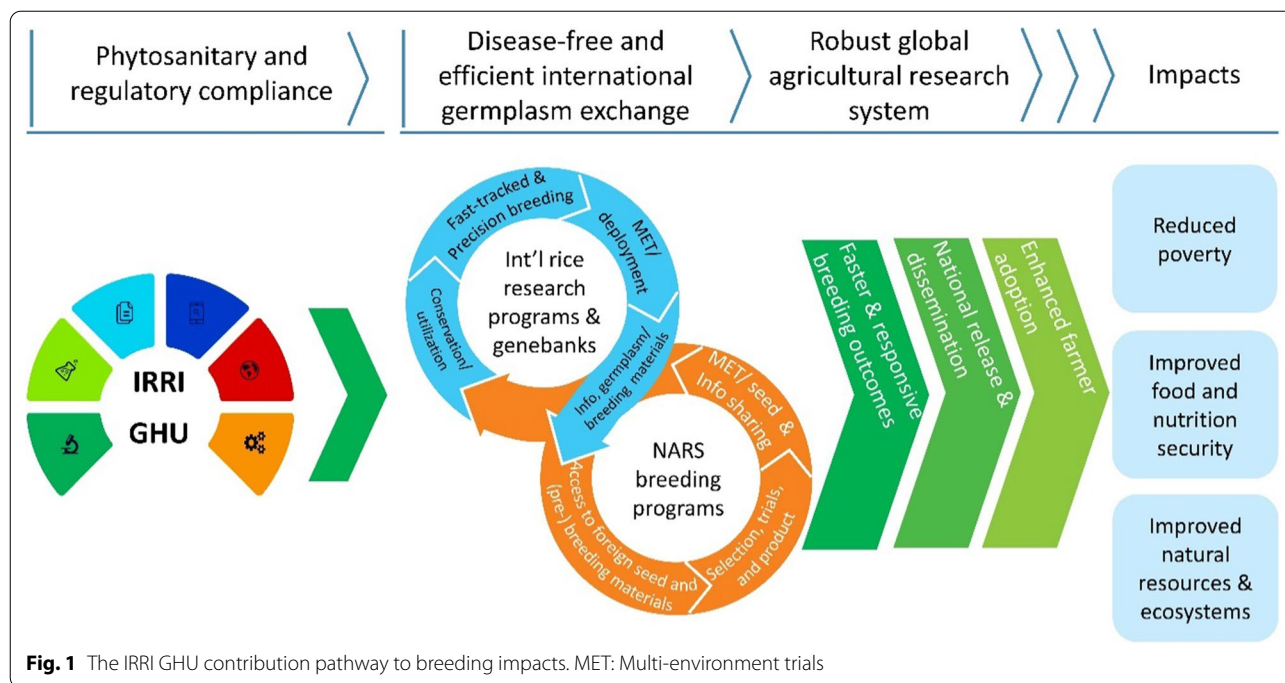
Phytosanitary and regulatory compliance

Disease-free and efficient international germplasm exchange

Robust global agricultural research system

Impacts

IRRI

GHU

Fast-tracked & Precision breeding

MET/ deployment

Int'l rice research programs & genebanks

Conservation/ utilization

Info, germplasm/ breeding materials

MET/ seed & Info sharing

NARS breeding programs

Access to foreign seed and (pre-) breeding materials

Selection, trials, and product

Faster & responsive breeding outcomes

National release & dissemination

Enhanced farmer adoption

Reduced poverty

Improved food and nutrition security

Improved natural resources & ecosystems

**Fig. 1** The IRRI GHU contribution pathway to breeding impacts. MET: Multi-environment trials